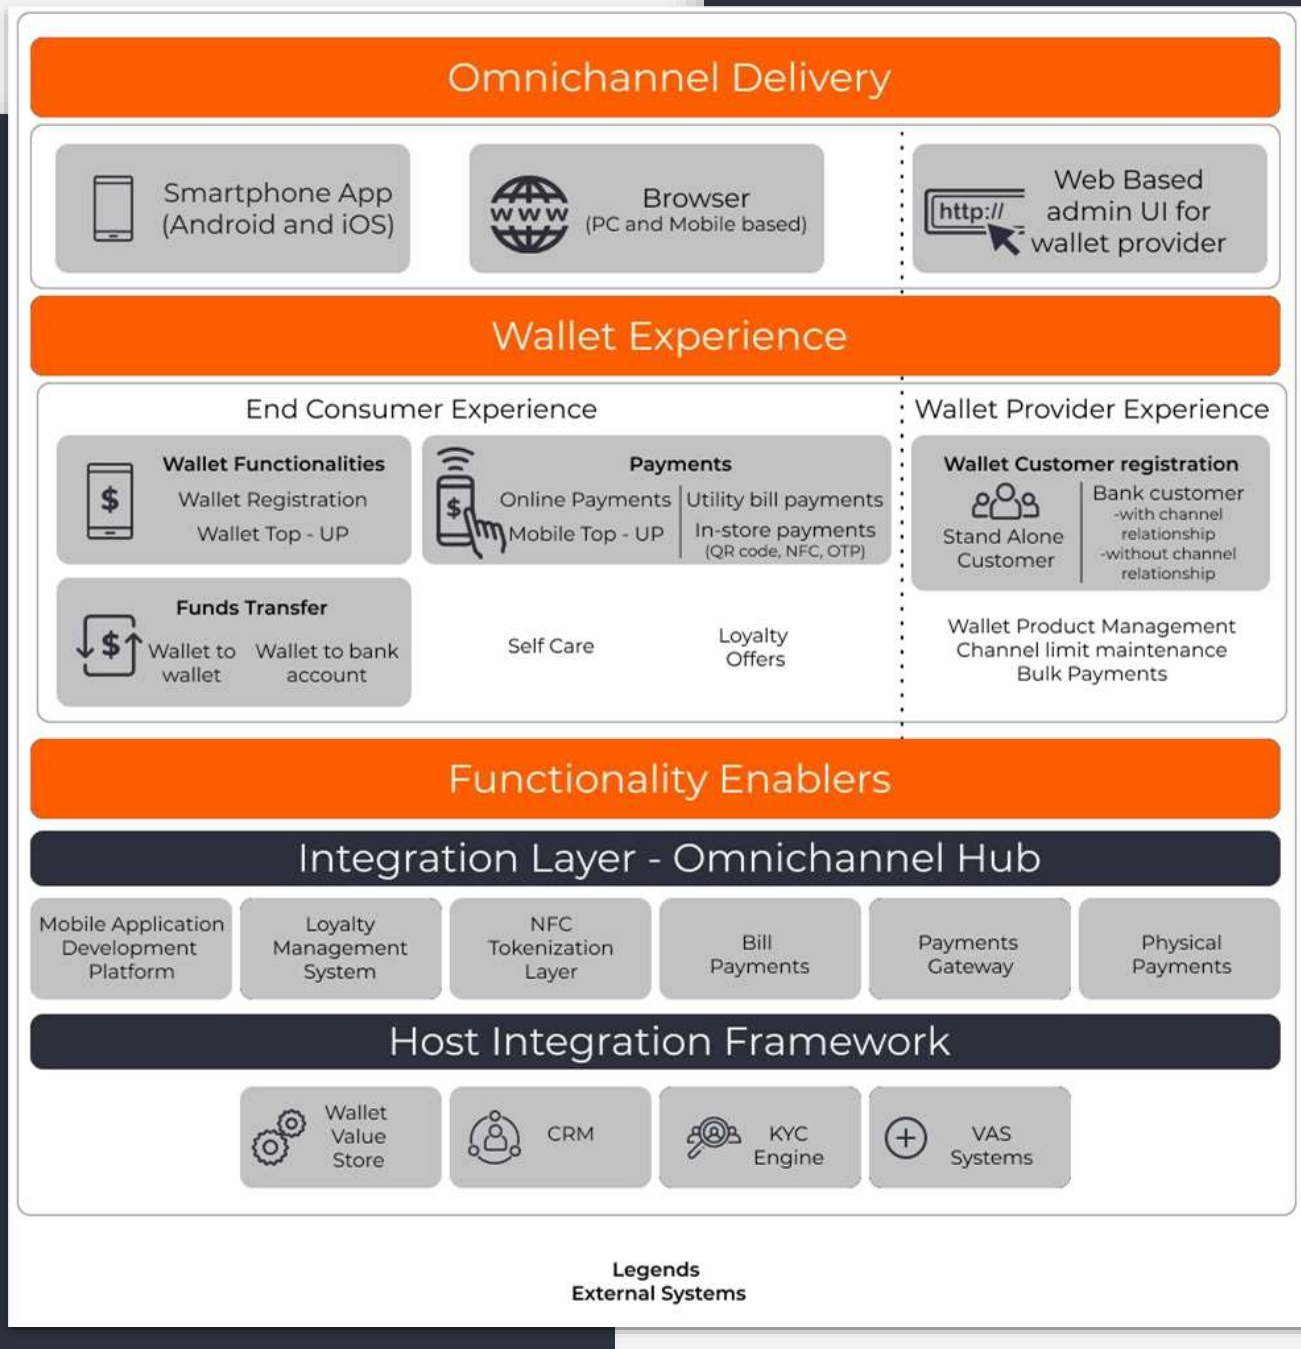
Omnichannel Delivery

Smartphone App (Android and iOS)

WWW Browser (PC and Mobile based)

http:// Web Based admin UI for wallet provider

Wallet Experience

End Consumer Experience

$ Wallet Functionalities
Wallet Registration
Wallet Top - UP

$ Payments
Online Payments
Mobile Top - UP
Utility bill payments
In-store payments (QR code, NFC, OTP)

$ Funds Transfer
Wallet to wallet
Wallet to bank account

Self Care

Loyalty Offers

Wallet Provider Experience

Wallet Customer registration
Stand Alone Customer
Bank customer
-with channel relationship
-without channel relationship

Wallet Product Management
Channel limit maintenance
Bulk Payments

Functionality Enablers

Integration Layer - Omnichannel Hub

Mobile Application Development Platform

Loyalty Management System

NFC Tokenization Layer

Bill Payments

Payments Gateway

Physical Payments

Host Integration Framework

Wallet Value Store

CRM

KYC Engine

VAS Systems

Legends
External Systems